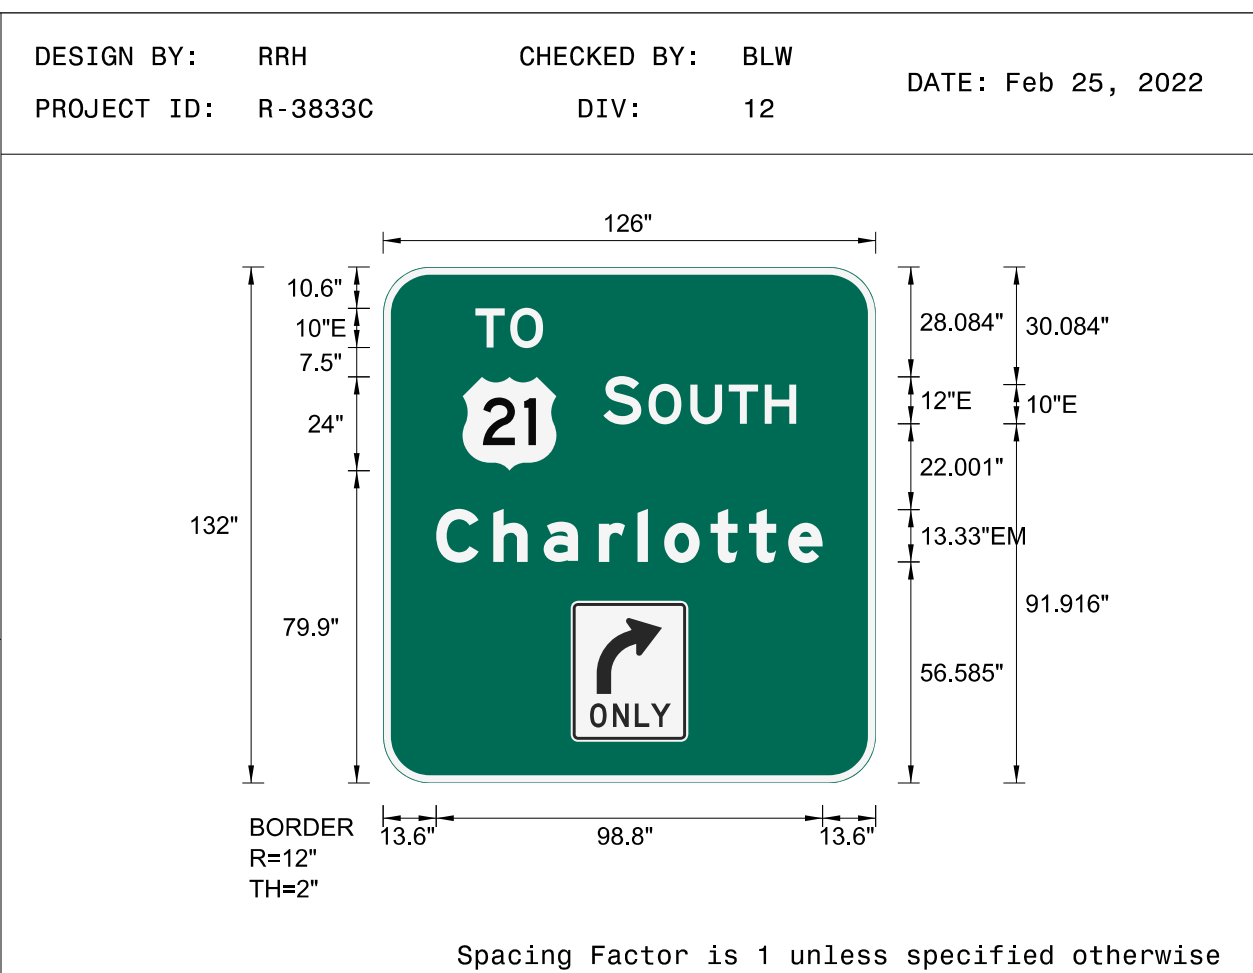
DESIGN BY: RRH
CHECKED BY: BLW
PROJECT ID: R-3833C
DIV: 12
DATE: Feb 25, 2022

126"

10.6"
10"E
7.5"
24"
132"
79.9"

TO
21
SOUTH
Charlotte
ONLY

28.084"
12"E
22.001"
13.33"EM
56.585"

30.084"
10"E
91.916"

BORDER
R=12"
TH=2"

13.6"
98.8"
13.6"

Spacing Factor is 1 unless specified otherwise